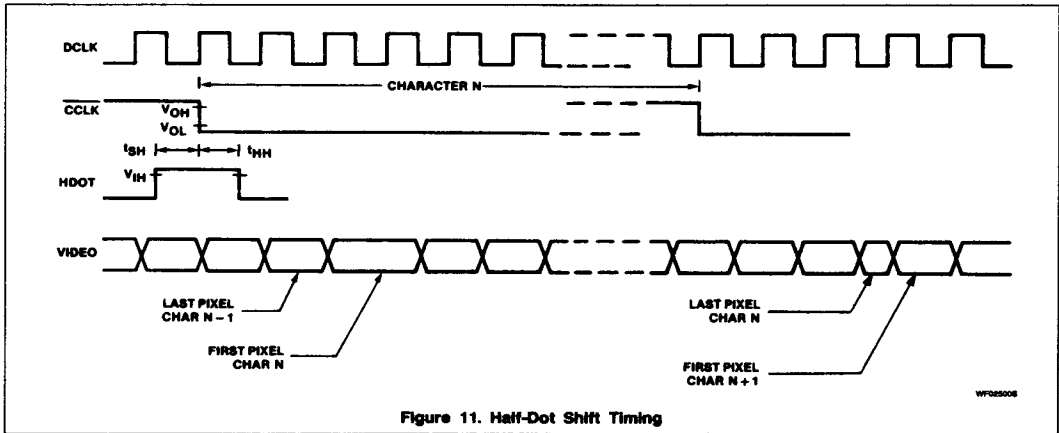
DCLK

CHARACTER N

$\overline{CCLK}$

$V_{OH}$

$V_{OL}$

$t_{SH}$

$t_{HH}$

HDOT

$V_{IH}$

VIDEO

LAST PIXEL CHAR N − 1

FIRST PIXEL CHAR N

LAST PIXEL CHAR N

FIRST PIXEL CHAR N + 1

WF025006

Figure 11. Half-Dot Shift Timing